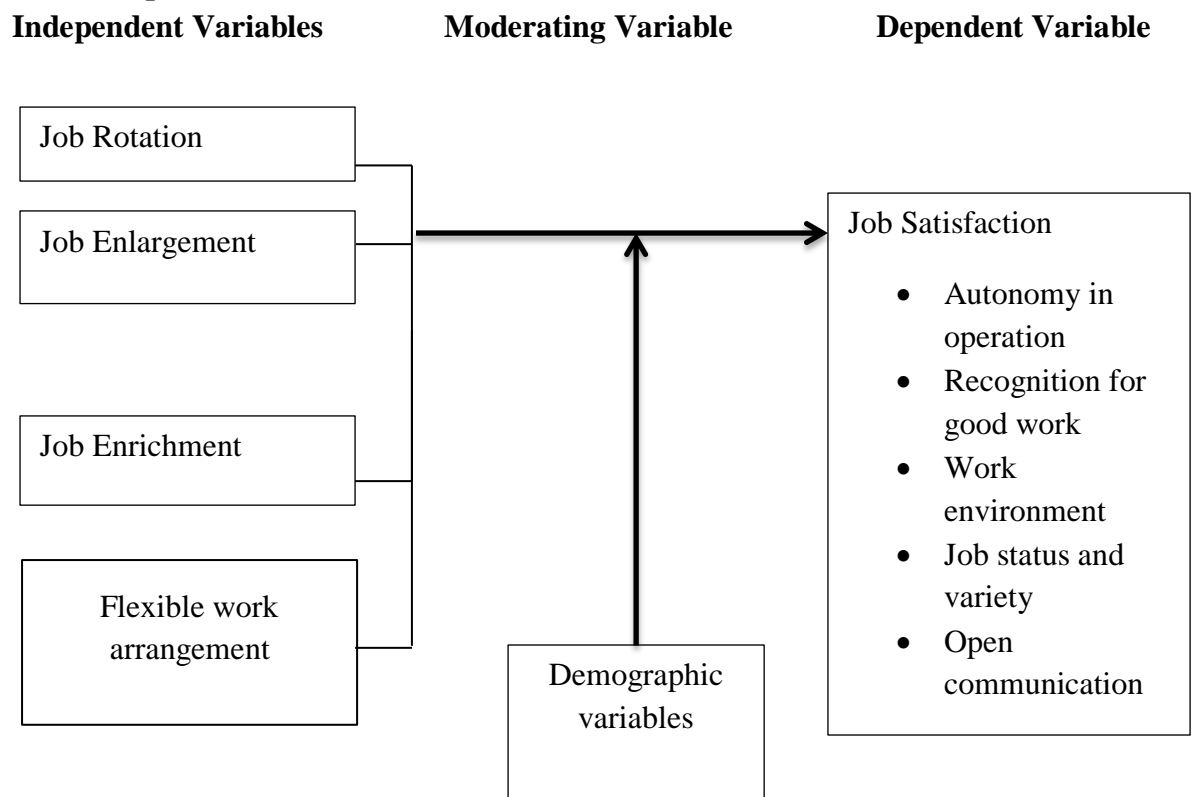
Independent Variables | Moderating Variable | Dependent Variable

Job Rotation

Job Enlargement

Job Enrichment

Flexible work arrangement

Demographic variables

Job Satisfaction

- Autonomy in operation
- Recognition for good work
- Work environment
- Job status and variety
- Open communication